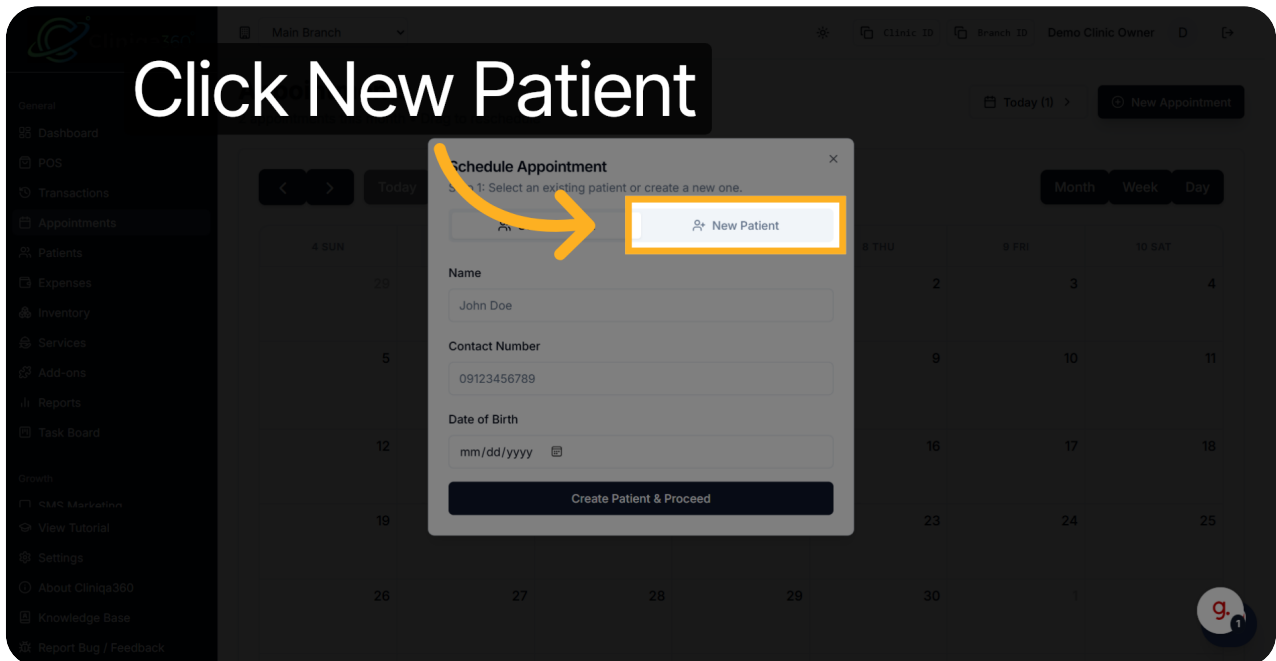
Main Branch

Clinic ID

Branch ID

Demo Clinic Owner

D

Click New Patient

Today (1)

New Appointment

General

Dashboard

POS

Transactions

Appointments

Patients

Expenses

Inventory

Services

Add-ons

Reports

Task Board

Growth

SMS Marketing

View Tutorial

Settings

About Cliniqa360

Knowledge Base

Report Bug / Feedback

Today

Month

Week

Day

4 SUN

8 THU

9 FRI

10 SAT

Schedule Appointment

S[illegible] 1: Select an existing patient or create a new one.

New Patient

Name

John Doe

Contact Number

09123456789

Date of Birth

mm/dd/yyyy

Create Patient & Proceed

29

2

3

4

5

9

10

11

12

16

17

18

19

23

24

25

26

27

28

29

30

1

g.

1